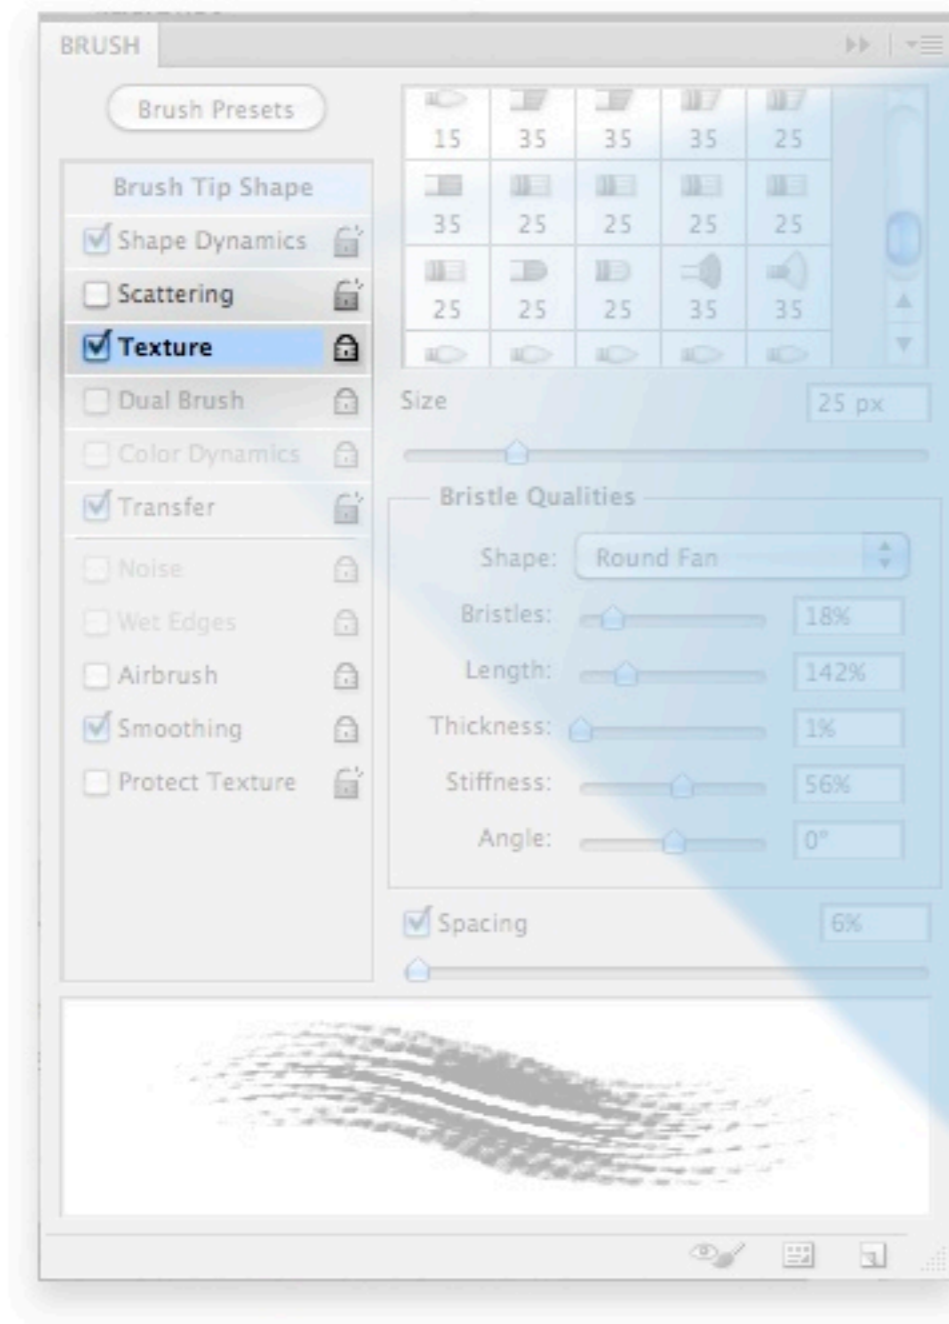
BRUSH

Brush Presets

| 15 | 35 | 35 | 35 | 25 |
|---|---|---|---|---|
| 35 | 25 | 25 | 25 | 25 |
| 25 | 25 | 25 | 35 | 35 |

Brush Tip Shape
Shape Dynamics
Scattering
Texture
Dual Brush
Color Dynamics
Transfer
Noise
Wet Edges
Airbrush
Smoothing
Protect Texture

Size 25 px

Bristle Qualities
Shape: Round Fan
Bristles: 18%
Length: 142%
Thickness: 1%
Stiffness: 56%
Angle: 0°

Spacing 6%